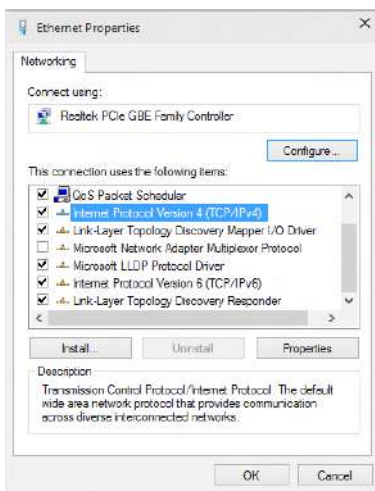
Ethernet Properties

Networking

Connect using:

Realtek PCIe GBE Family Controller

Configure...

This connection uses the following items:

QoS Packet Scheduler
Internet Protocol Version 4 (TCP/IPv4)
Link-Layer Topology Discovery Mapper I/O Driver
Microsoft Network Adapter Multiplexor Protocol
Microsoft LLDP Protocol Driver
Internet Protocol Version 6 (TCP/IPv6)
Link-Layer Topology Discovery Responder

Install...
Uninstall
Properties

Description
Transmission Control Protocol/Internet Protocol. The default wide area network protocol that provides communication across diverse interconnected networks.

OK
Cancel